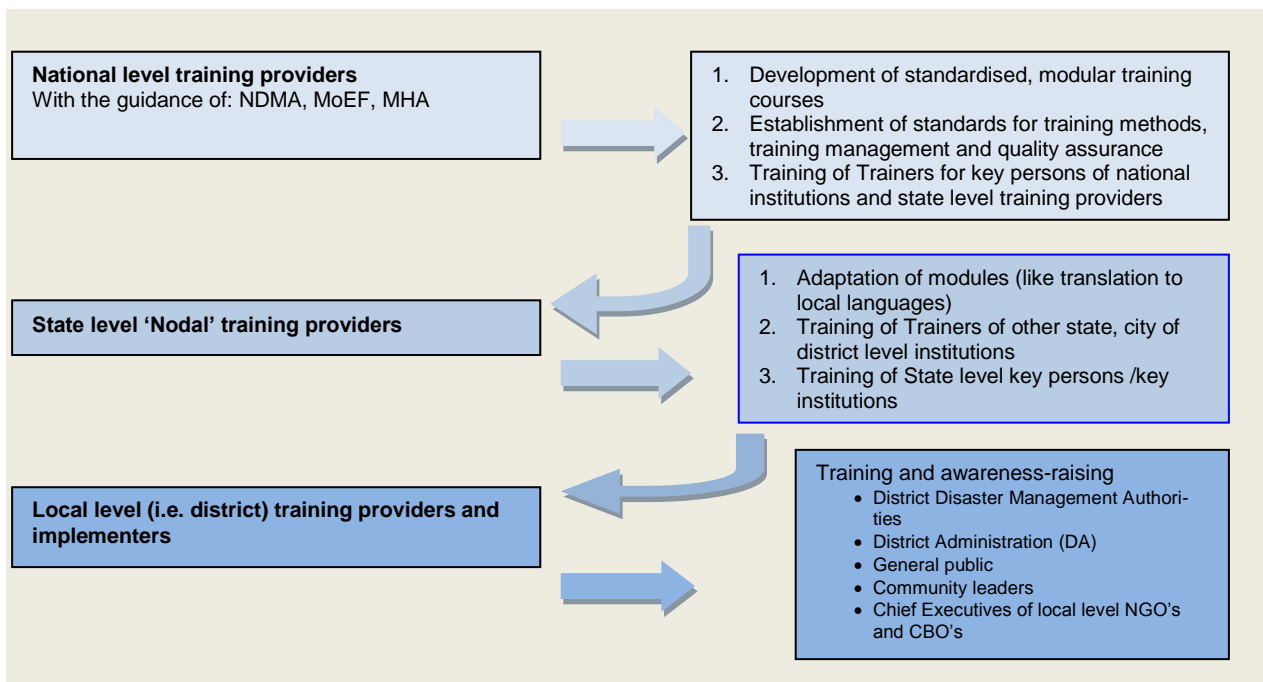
**National level training providers**
With the guidance of: NDMA, MoEF, MHA

1. Development of standardised, modular training courses
2. Establishment of standards for training methods, training management and quality assurance
3. Training of Trainers for key persons of national institutions and state level training providers

**State level 'Nodal' training providers**

1. Adaptation of modules (like translation to local languages)
2. Training of Trainers of other state, city of district level institutions
3. Training of State level key persons /key institutions

**Local level (i.e. district) training providers and implementers**

Training and awareness-raising
- District Disaster Management Authorities
- District Administration (DA)
- General public
- Community leaders
- Chief Executives of local level NGO's and CBO's